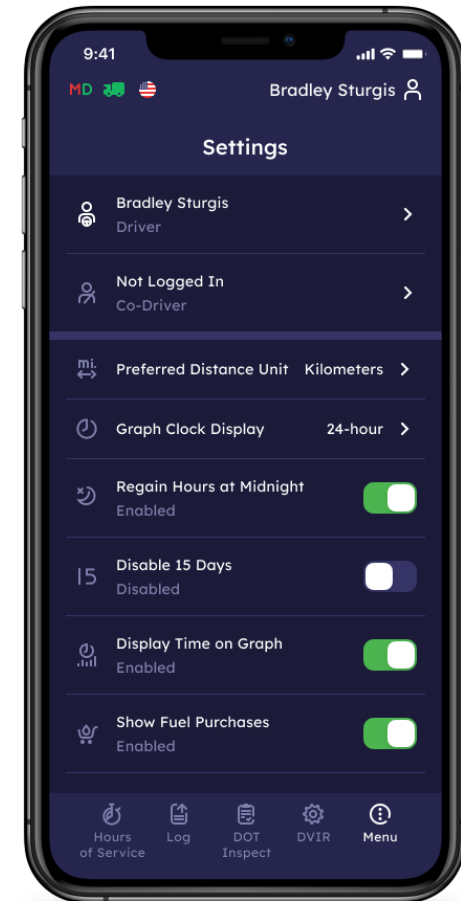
9:41

MD

Bradley Sturgis

Settings

Bradley Sturgis
Driver

Not Logged In
Co-Driver

mi.

Preferred Distance Unit Kilometers

Graph Clock Display 24-hour

Regain Hours at Midnight
Enabled

15

Disable 15 Days
Disabled

Display Time on Graph
Enabled

Show Fuel Purchases
Enabled

Hours of Service

Log

DOT Inspect

DVIR

Menu